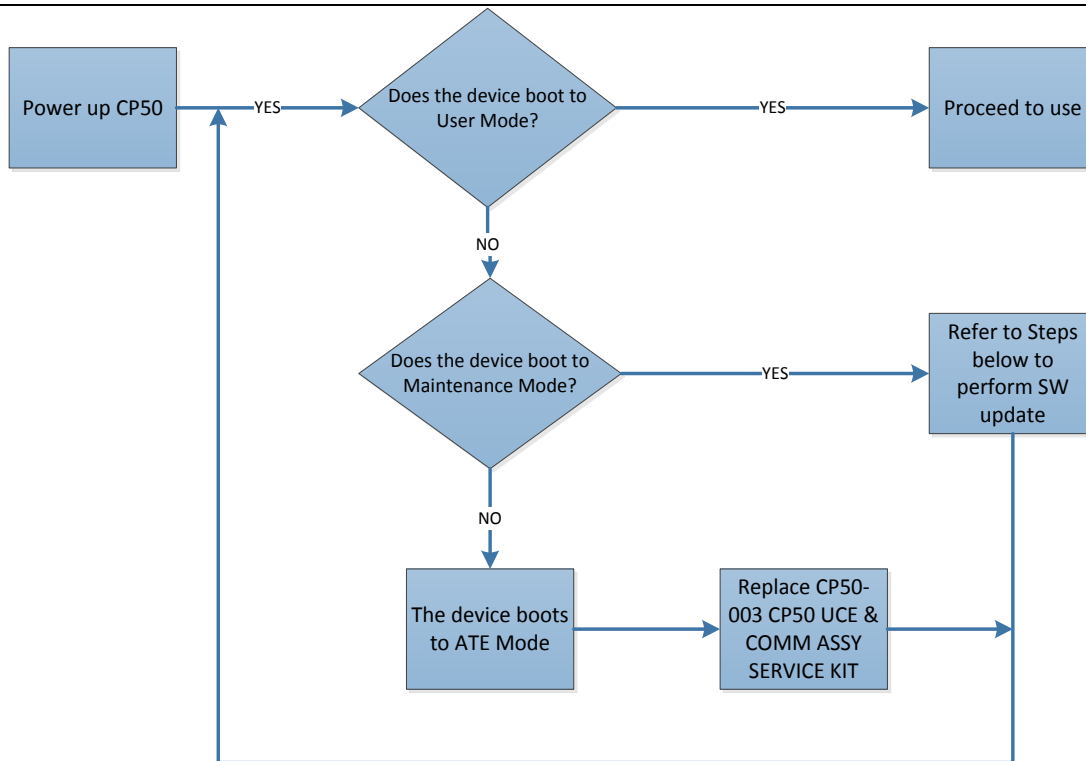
Power up CP50

YES

Does the device boot to User Mode?

YES

Proceed to use

NO

Does the device boot to Maintenance Mode?

YES

Refer to Steps below to perform SW update

NO

The device boots to ATE Mode

Replace CP50-003 CP50 UCE & COMM ASSY SERVICE KIT